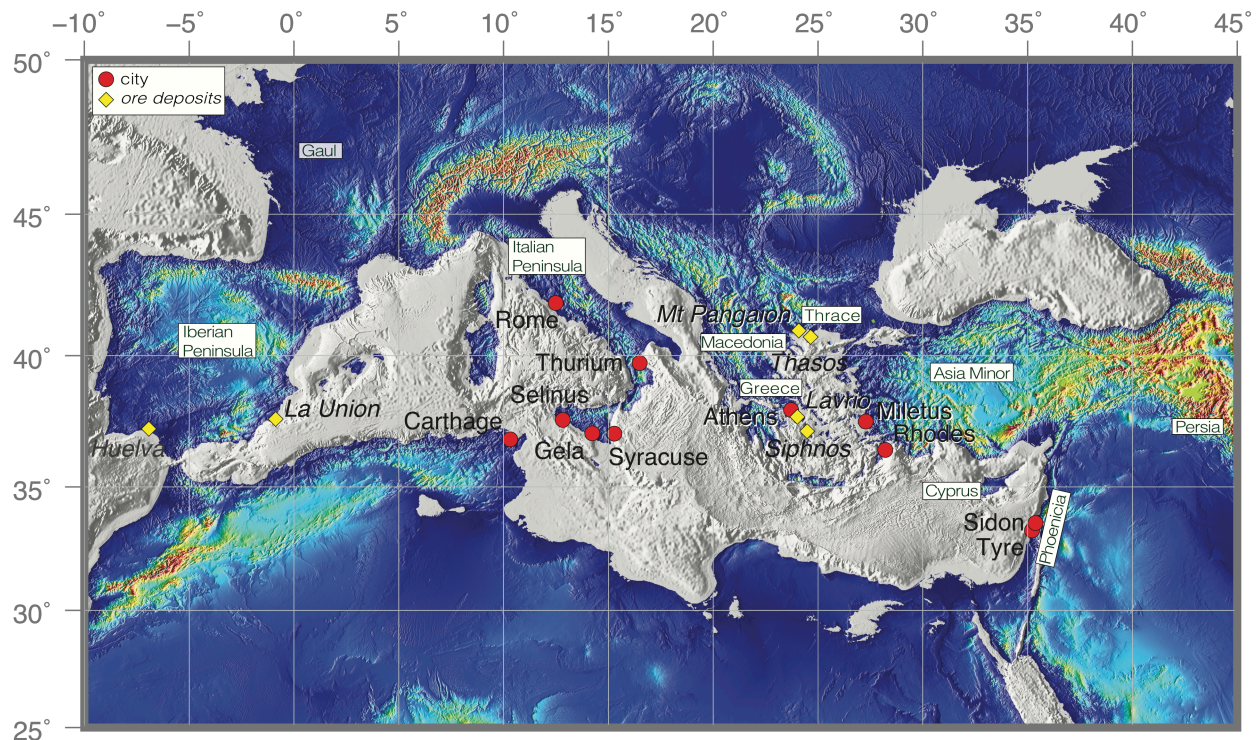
−10° −5° 0° 5° 10° 15° 20° 25° 30° 35° 40° 45°

50° 45° 40° 35° 30° 25°

city
ore deposits

Gaul

Italian Peninsula

Iberian Peninsula

Rome

Mt Pangaion

Thrace

Macedonia

Thurium

Thasos

Asia Minor

Greece

Selinus

La Union

Athens

Lavrio

Miletus

Carthage

Rhodes

Persia

Huelva

Gela

Syracuse

Siphnos

Cyprus

Sidon

Tyre

Phoenicia